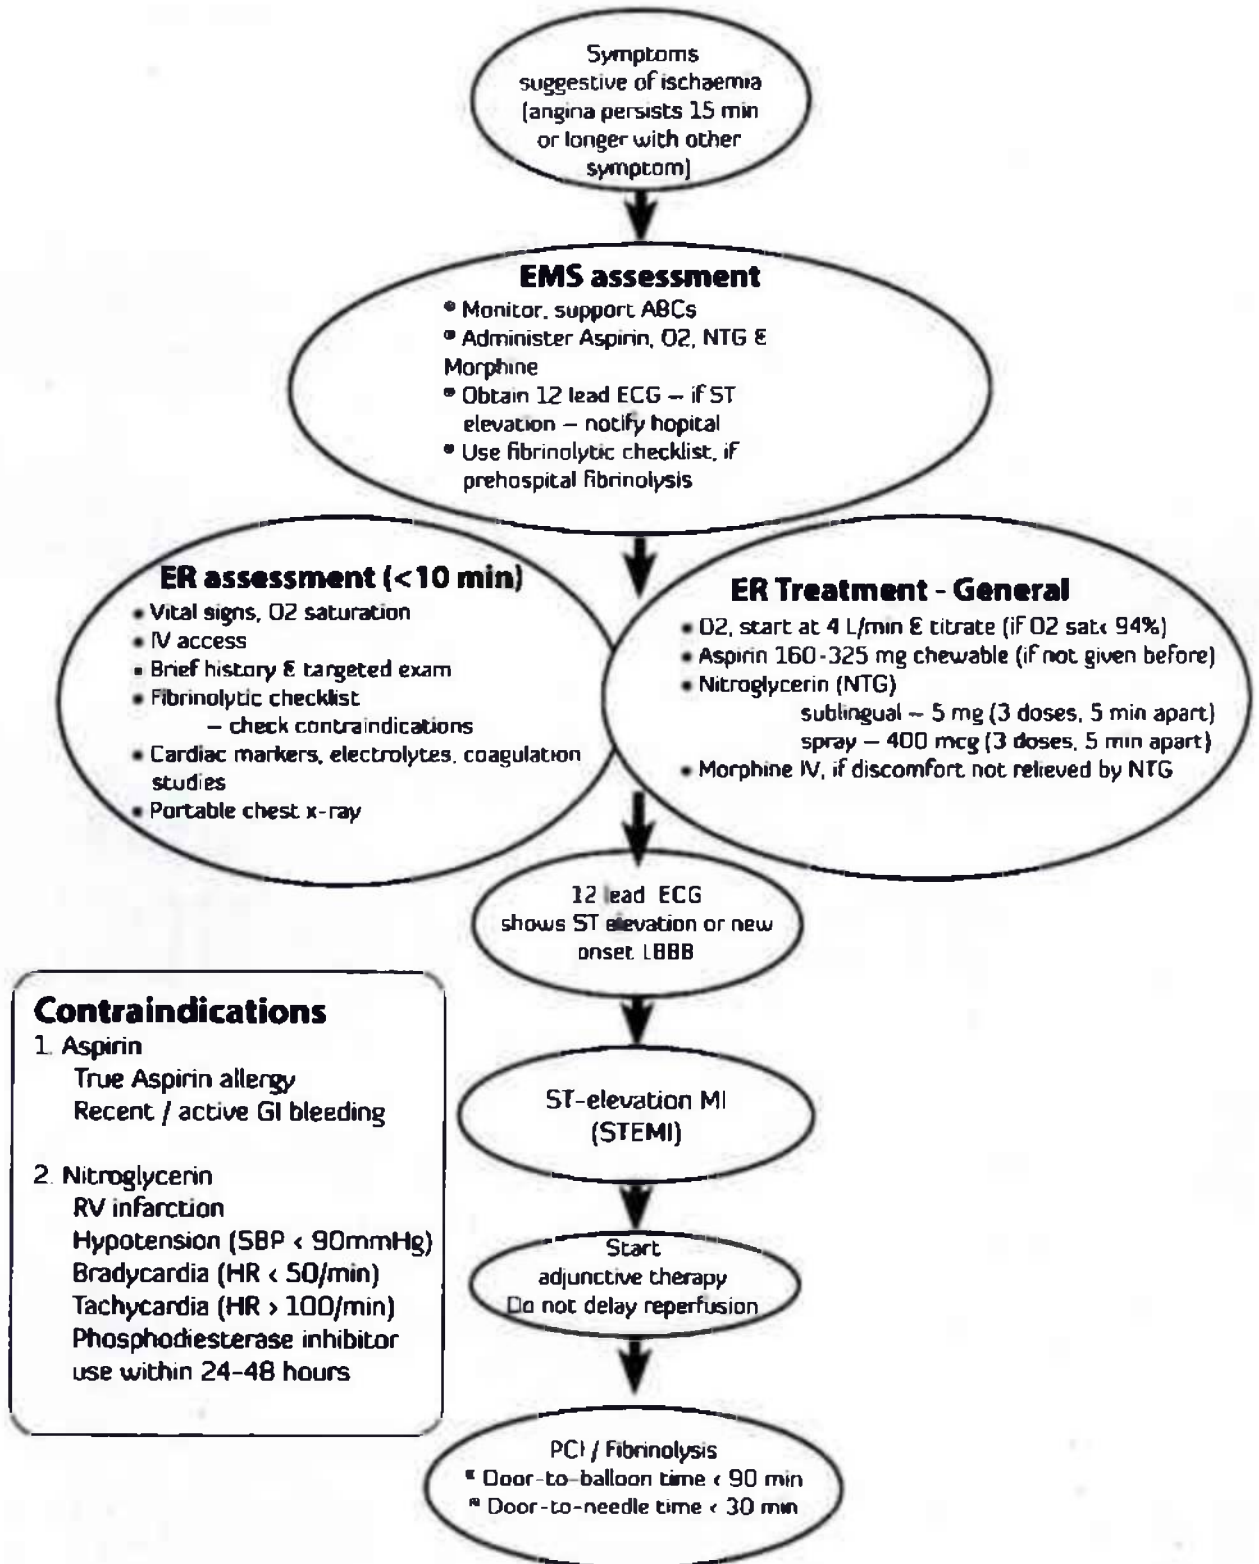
Symptoms suggestive of ischaemia (angina persists 15 min or longer with other symptom)

EMS assessment
• Monitor, support ABCs
• Administer Aspirin, O2, NTG & Morphine
• Obtain 12 lead ECG – if ST elevation – notify hopital
• Use fibrinolytic checklist, if prehospital fibrinolysis

ER assessment (<10 min)
• Vital signs, O2 saturation
• IV access
• Brief history & targeted exam
• Fibrinolytic checklist
– check contraindications
• Cardiac markers, electrolytes, coagulation studies
• Portable chest x-ray

ER Treatment - General
• O2, start at 4 L/min & titrate (if O2 sat< 94%)
• Aspirin 160-325 mg chewable (if not given before)
• Nitroglycerin (NTG)
sublingual – 5 mg (3 doses, 5 min apart)
spray – 400 mcg (3 doses, 5 min apart)
• Morphine IV, if discomfort not relieved by NTG

12 lead ECG shows ST elevation or new onset LBBB

Contraindications
1. Aspirin
True Aspirin allergy
Recent / active GI bleeding

2. Nitroglycerin
RV infarction
Hypotension (SBP < 90mmHg)
Bradycardia (HR < 50/min)
Tachycardia (HR > 100/min)
Phosphodiesterase inhibitor use within 24-48 hours

ST-elevation MI (STEMI)

Start adjunctive therapy
Do not delay reperfusion

PCI / Fibrinolysis
• Door-to-balloon time < 90 min
• Door-to-needle time < 30 min